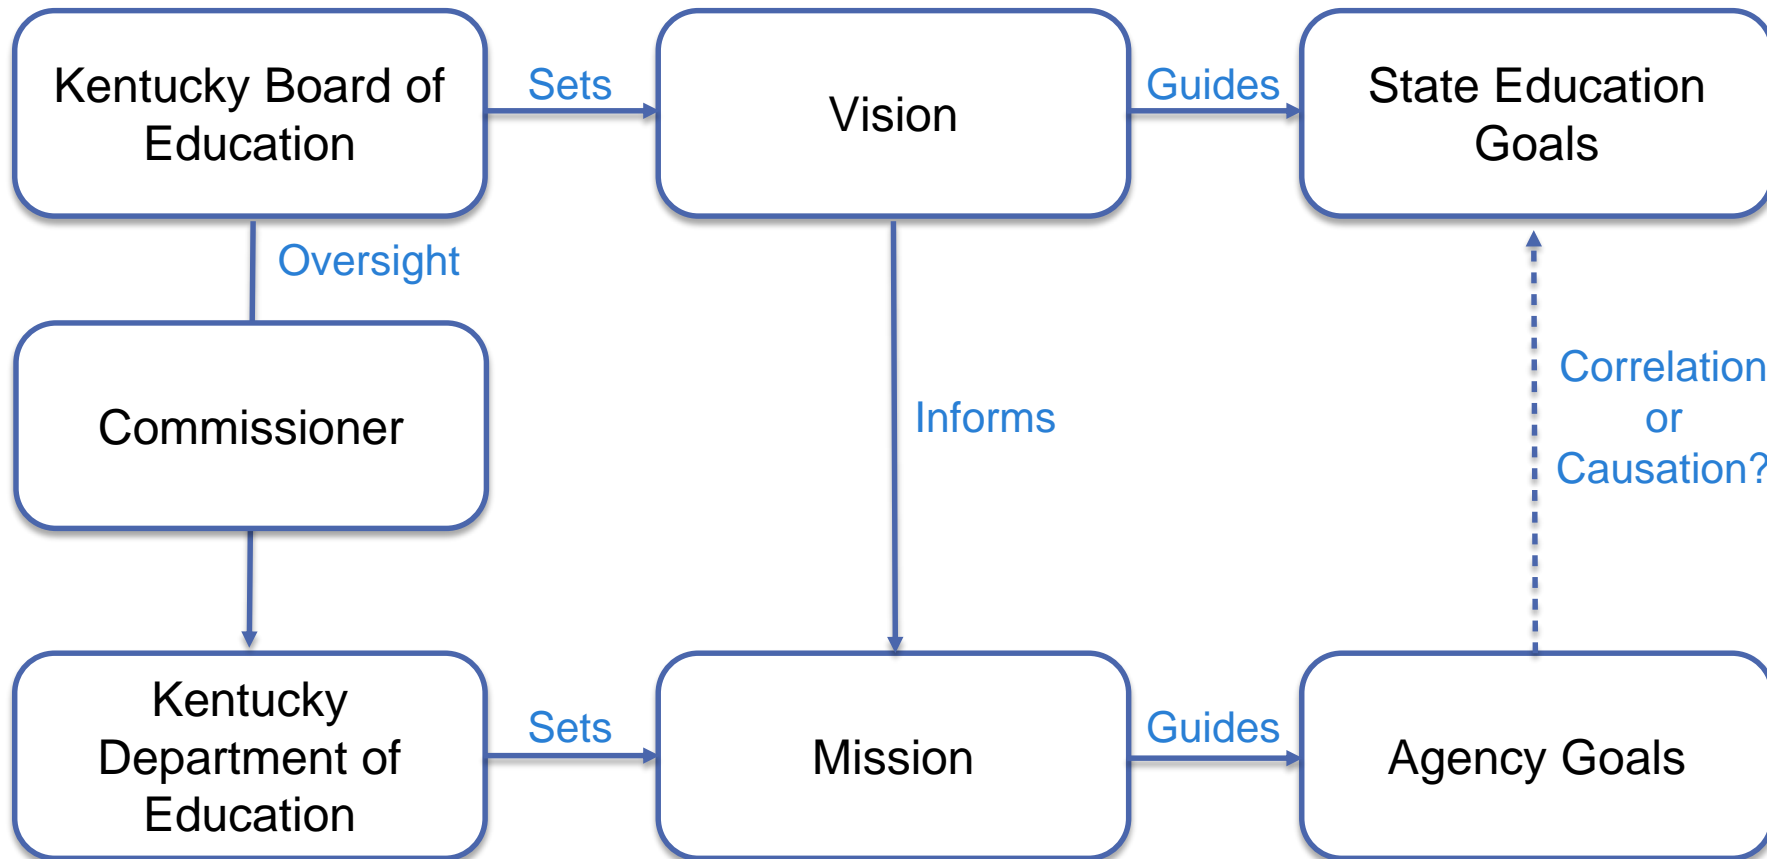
Kentucky Board of Education

Sets

Vision

Guides

State Education Goals

Oversight

Commissioner

Informs

Correlation or Causation?

Kentucky Department of Education

Sets

Mission

Guides

Agency Goals